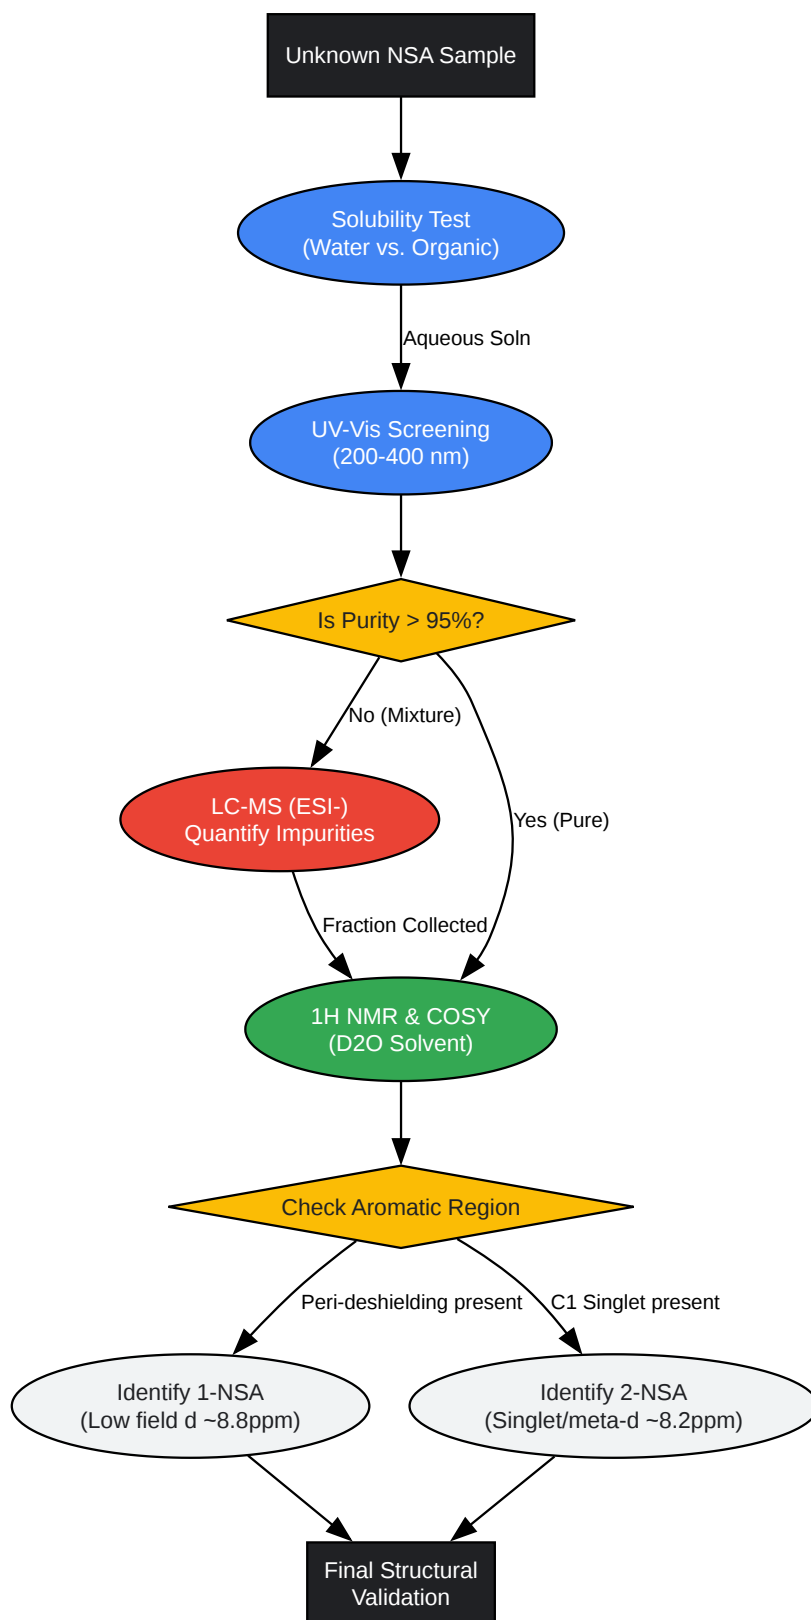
Unknown NSA Sample

Solubility Test
(Water vs. Organic)

Aqueous Soln

UV-Vis Screening
(200-400 nm)

Is Purity > 95%?

No (Mixture)

Yes (Pure)

LC-MS (ESI-)
Quantify Impurities

Fraction Collected

1H NMR & COSY
(D2O Solvent)

Check Aromatic Region

Peri-deshielding present

C1 Singlet present

Identify 1-NSA
(Low field d ~8.8ppm)

Identify 2-NSA
(Singlet/meta-d ~8.2ppm)

Final Structural
Validation